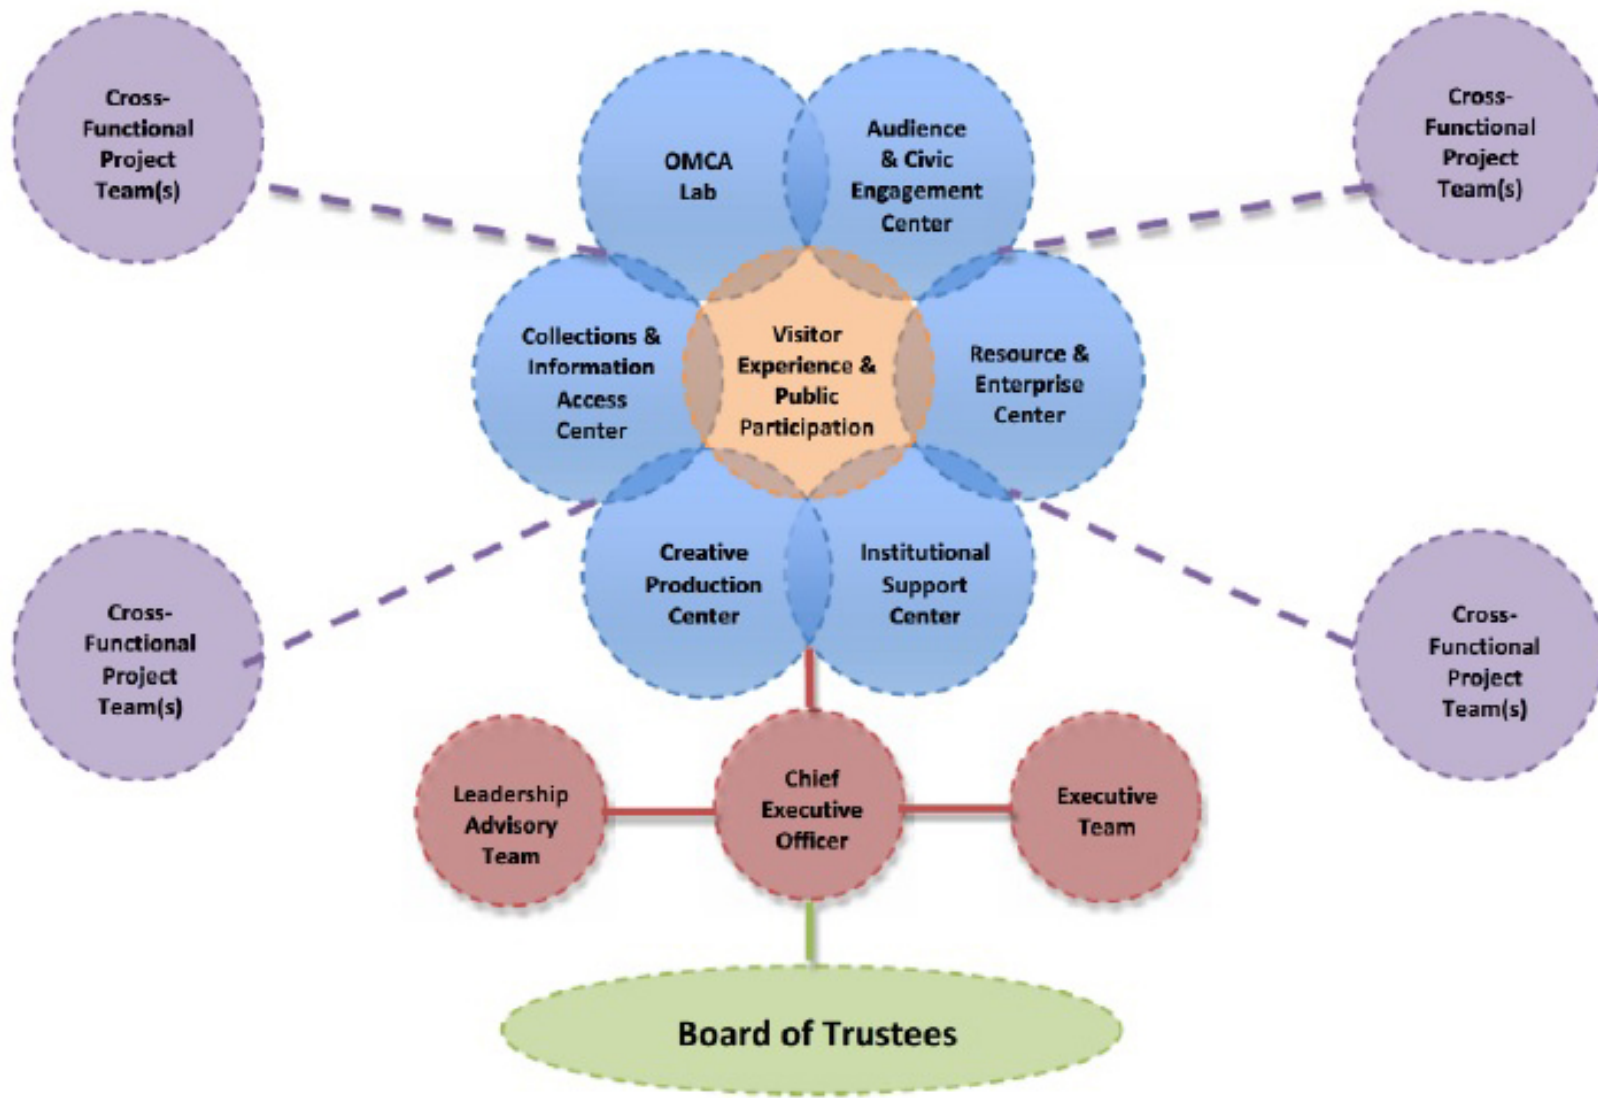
Cross-Functional Project Team(s)

OMCA Lab

Audience & Civic Engagement Center

Cross-Functional Project Team(s)

Collections & Information Access Center

Visitor Experience & Public Participation

Resource & Enterprise Center

Cross-Functional Project Team(s)

Creative Production Center

Institutional Support Center

Cross-Functional Project Team(s)

Leadership Advisory Team

Chief Executive Officer

Executive Team

Board of Trustees